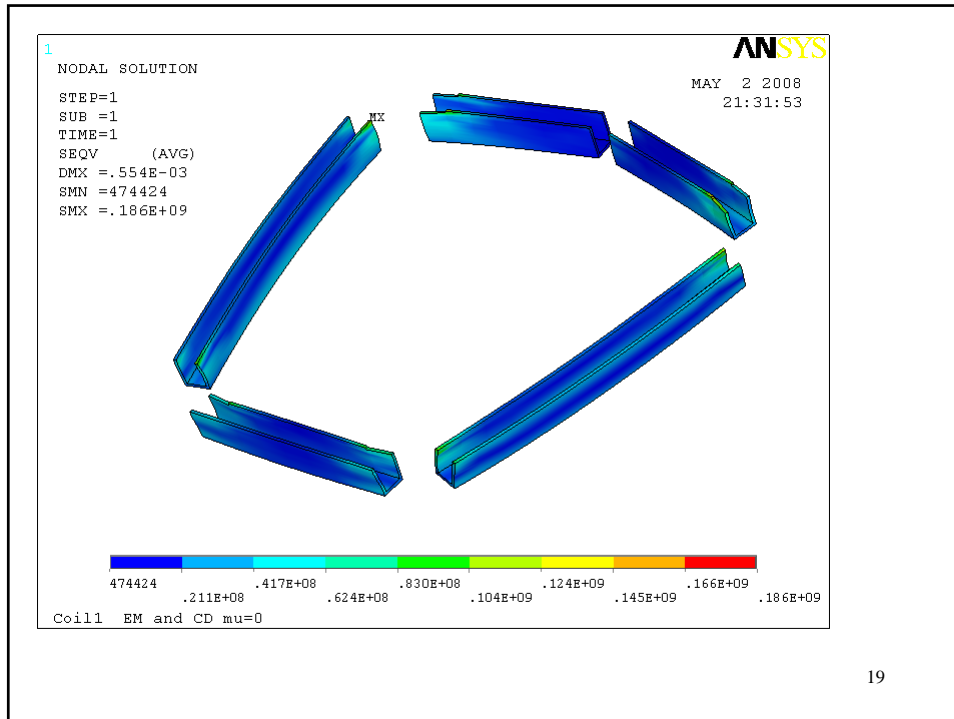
1

NODAL SOLUTION

STEP=1
SUB =1
TIME=1
SEQV (AVG)
DMX =.554E-03
SMN =474424
SMX =.186E+09

ANSYS

MAY 2 2008
21:31:53

MX

474424
.211E+08
.417E+08
.624E+08
.830E+08
.104E+09
.124E+09
.145E+09
.166E+09
.186E+09

Coil1 EM and CD mu=0

19